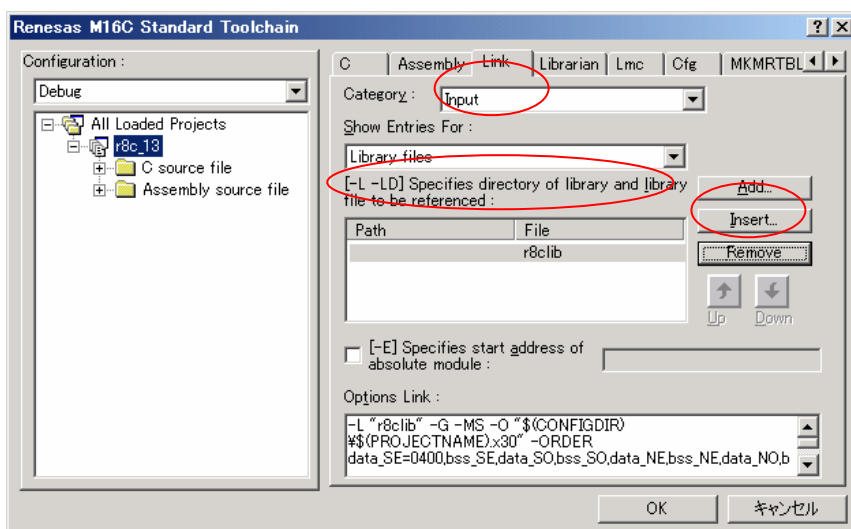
Renesas M16C Standard Toolchain

?
X

Configuration :

Debug

All Loaded Projects
r8c_13
C source file
Assembly source file

C
Assembly
Link
Librarian
Lmc
Cfg
MKMRTBL

Category :
Input

Show Entries For :
Library files

[-L -LD] Specifies directory of library and library file to be referenced :

| Path | File |
|---|---|
| | r8clib |

Add...
Insert...
Remove
Up
Down

[-E] Specifies start address of absolute module :

Options Link :

-L "r8clib" -G -MS -O "$(CONFIGDIR)¥$(PROJECTNAME).x30" -ORDER data_SE=0400,bss_SE,data_SO,bss_SO,data_NE,bss_NE,data_NO,b

OK
キャンセル